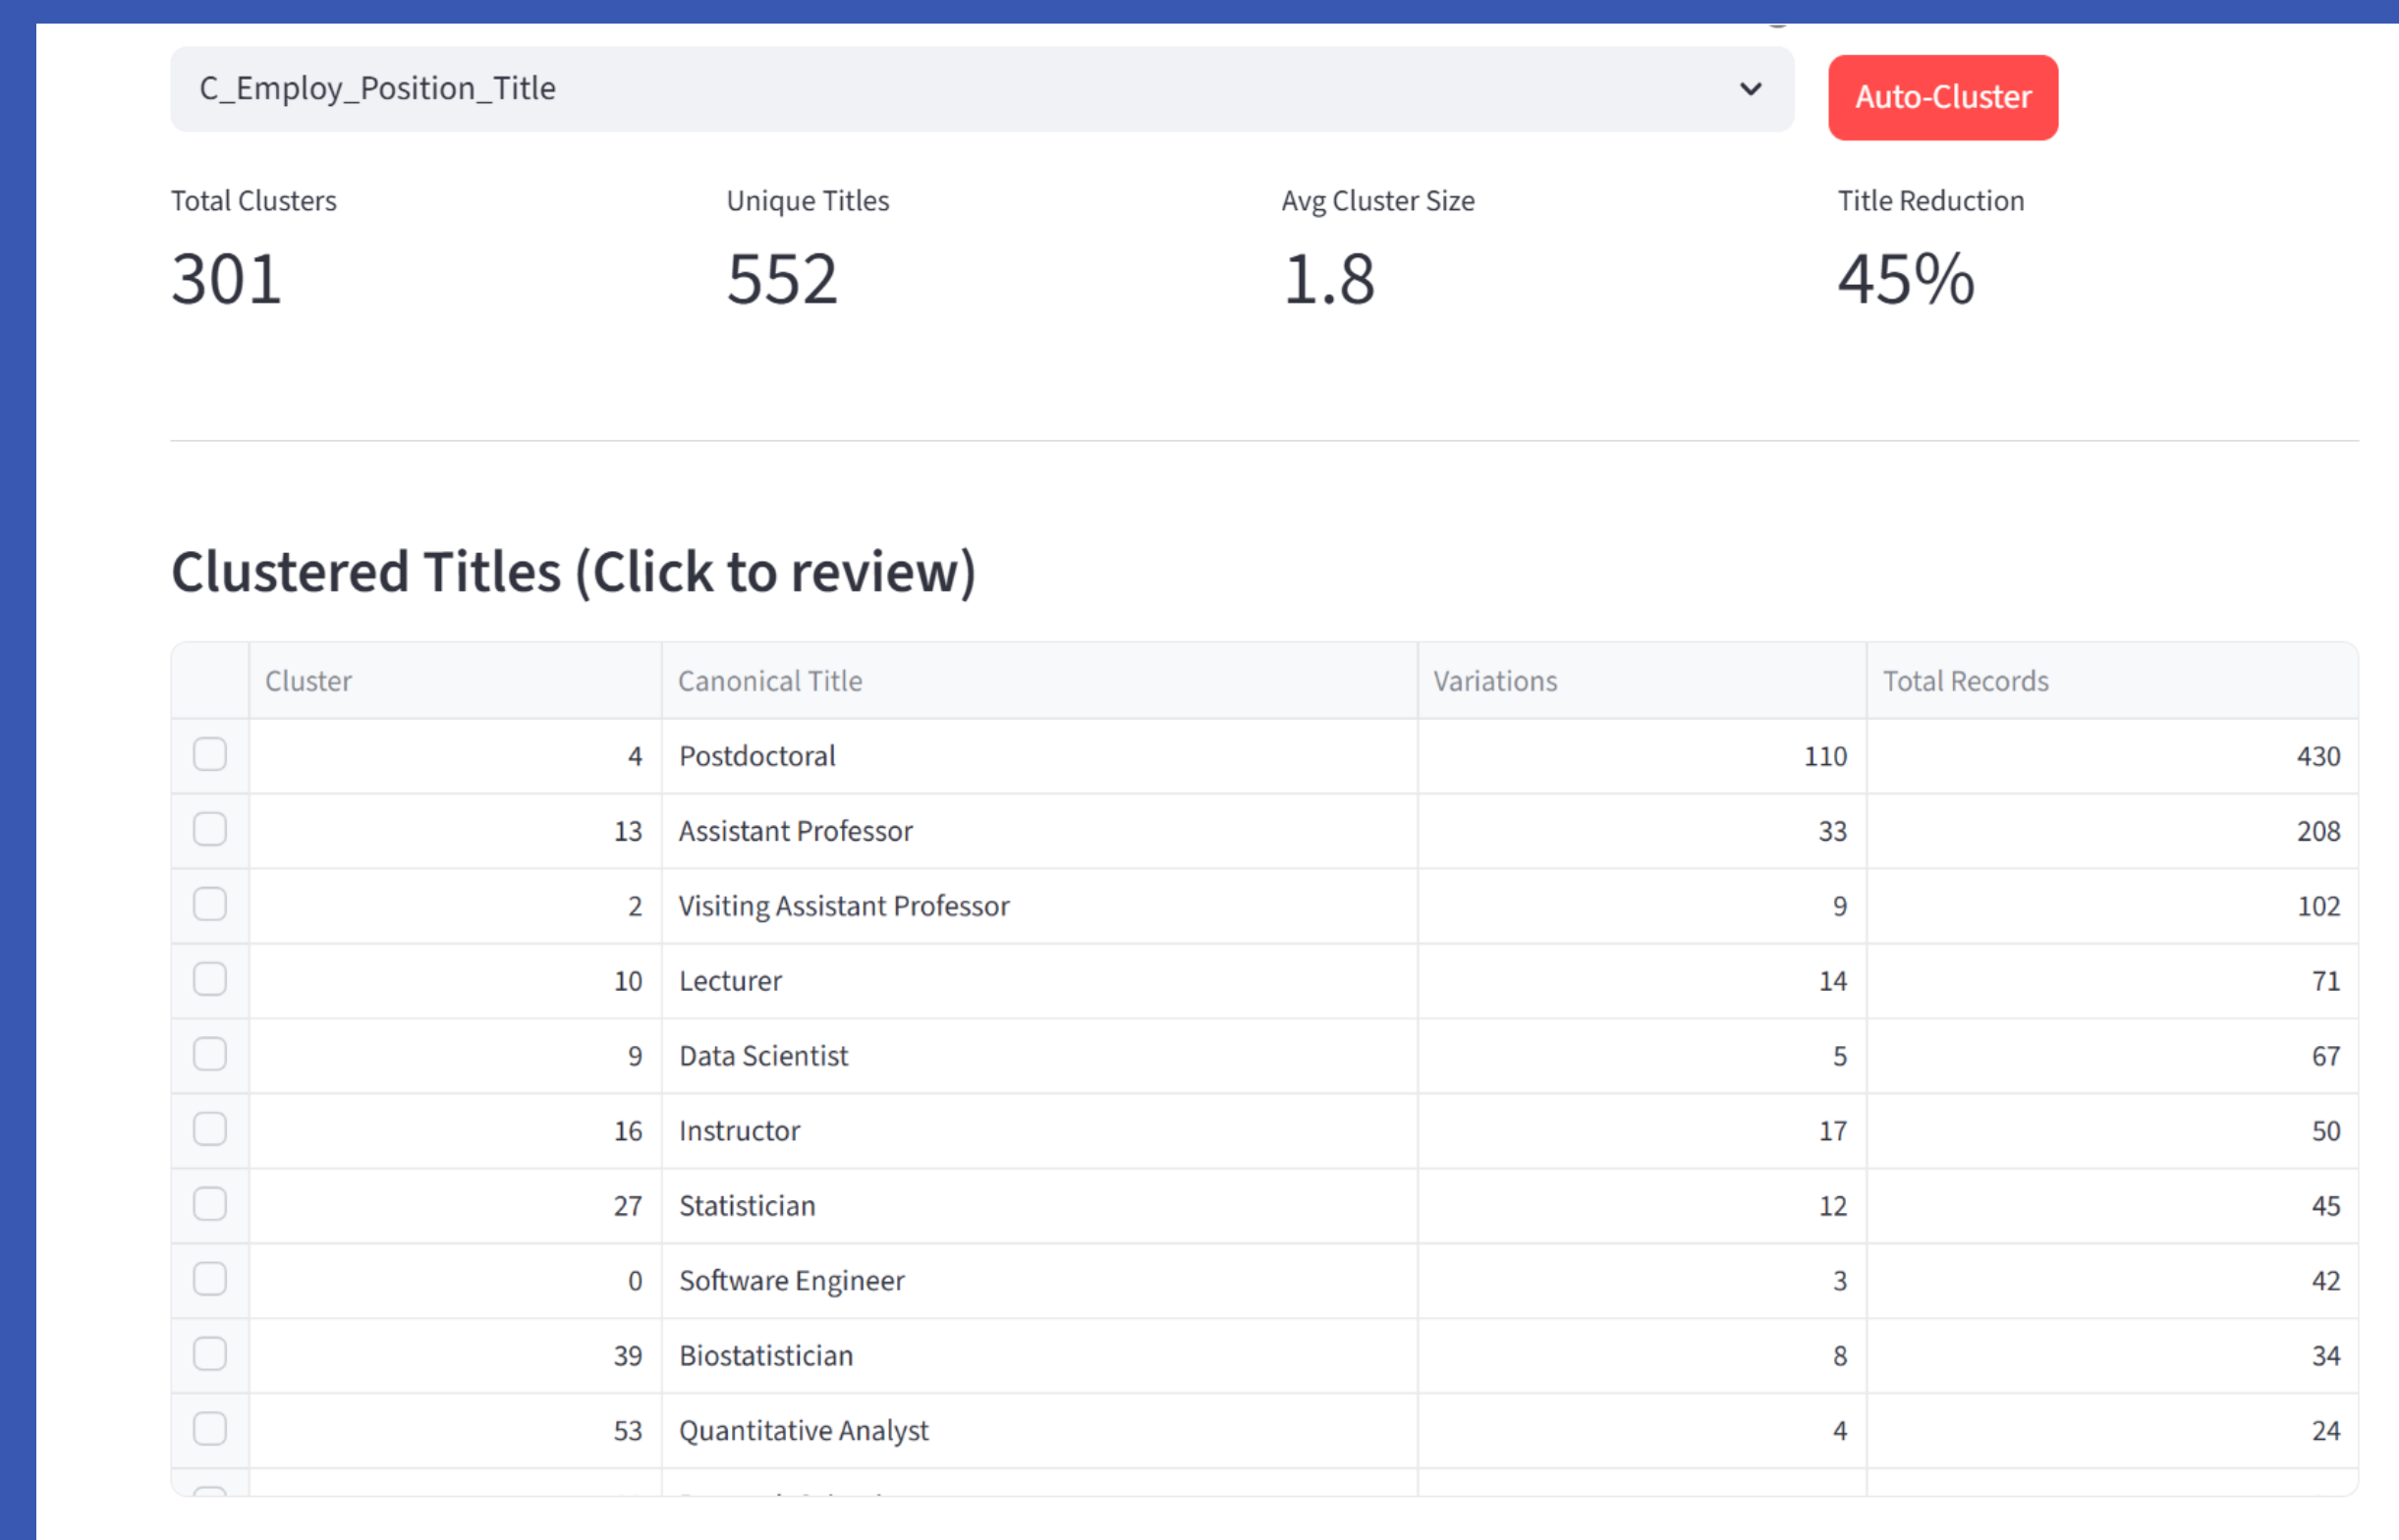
C_Employ_Position_Title

Auto-Cluster

Total Clusters
301

Unique Titles
552

Avg Cluster Size
1.8

Title Reduction
45%

Clustered Titles (Click to review)

| | Cluster | Canonical Title | Variations | Total Records |
|---|---|---|---|---|
| | 4 | Postdoctoral | 110 | 430 |
| | 13 | Assistant Professor | 33 | 208 |
| | 2 | Visiting Assistant Professor | 9 | 102 |
| | 10 | Lecturer | 14 | 71 |
| | 9 | Data Scientist | 5 | 67 |
| | 16 | Instructor | 17 | 50 |
| | 27 | Statistician | 12 | 45 |
| | 0 | Software Engineer | 3 | 42 |
| | 39 | Biostatistician | 8 | 34 |
| | 53 | Quantitative Analyst | 4 | 24 |
| | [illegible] | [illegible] | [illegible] | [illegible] |